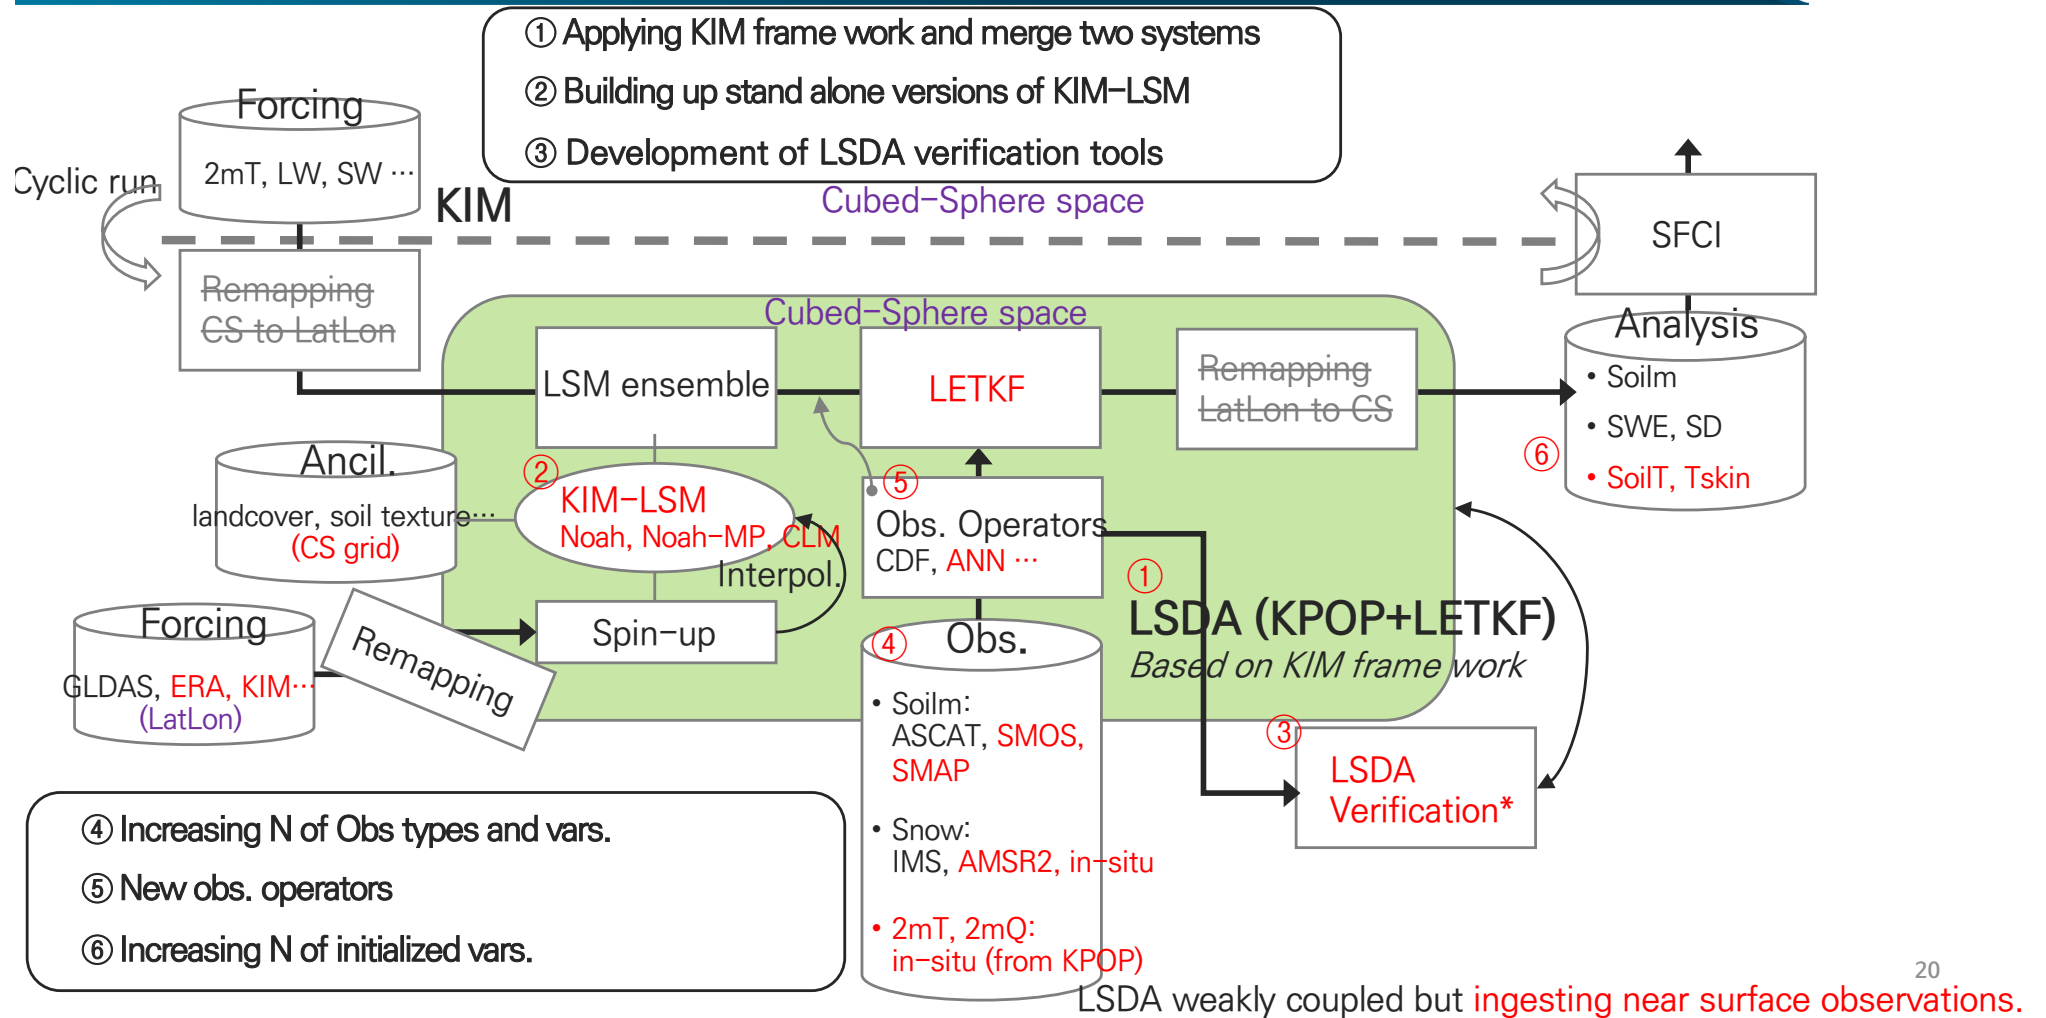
① Applying KIM frame work and merge two systems
② Building up stand alone versions of KIM-LSM
③ Development of LSDA verification tools

Forcing
2mT, LW, SW ···

Cyclic run

KIM

Cubed-Sphere space

SFCI

Remapping
CS to LatLon

Cubed-Sphere space

LSM ensemble

LETKF

Remapping
LatLon to CS

Analysis
• Soilm
• SWE, SD
• SoilT, Tskin

⑥

Ancil.
landcover, soil texture···
(CS grid)

②
KIM-LSM
Noah, Noah-MP, CLM

⑤
Obs. Operators
CDF, ANN ···

Interpol.

①

Forcing
GLDAS, ERA, KIM···
(LatLon)

Remapping

Spin-up

④ Obs.
• Soilm:
ASCAT, SMOS, SMAP
• Snow:
IMS, AMSR2, in-situ
• 2mT, 2mQ:
in-situ (from KPOP)

LSDA (KPOP+LETKF)
Based on KIM frame work

③
LSDA
Verification*

④ Increasing N of Obs types and vars.
⑤ New obs. operators
⑥ Increasing N of initialized vars.

20

LSDA weakly coupled but ingesting near surface observations.